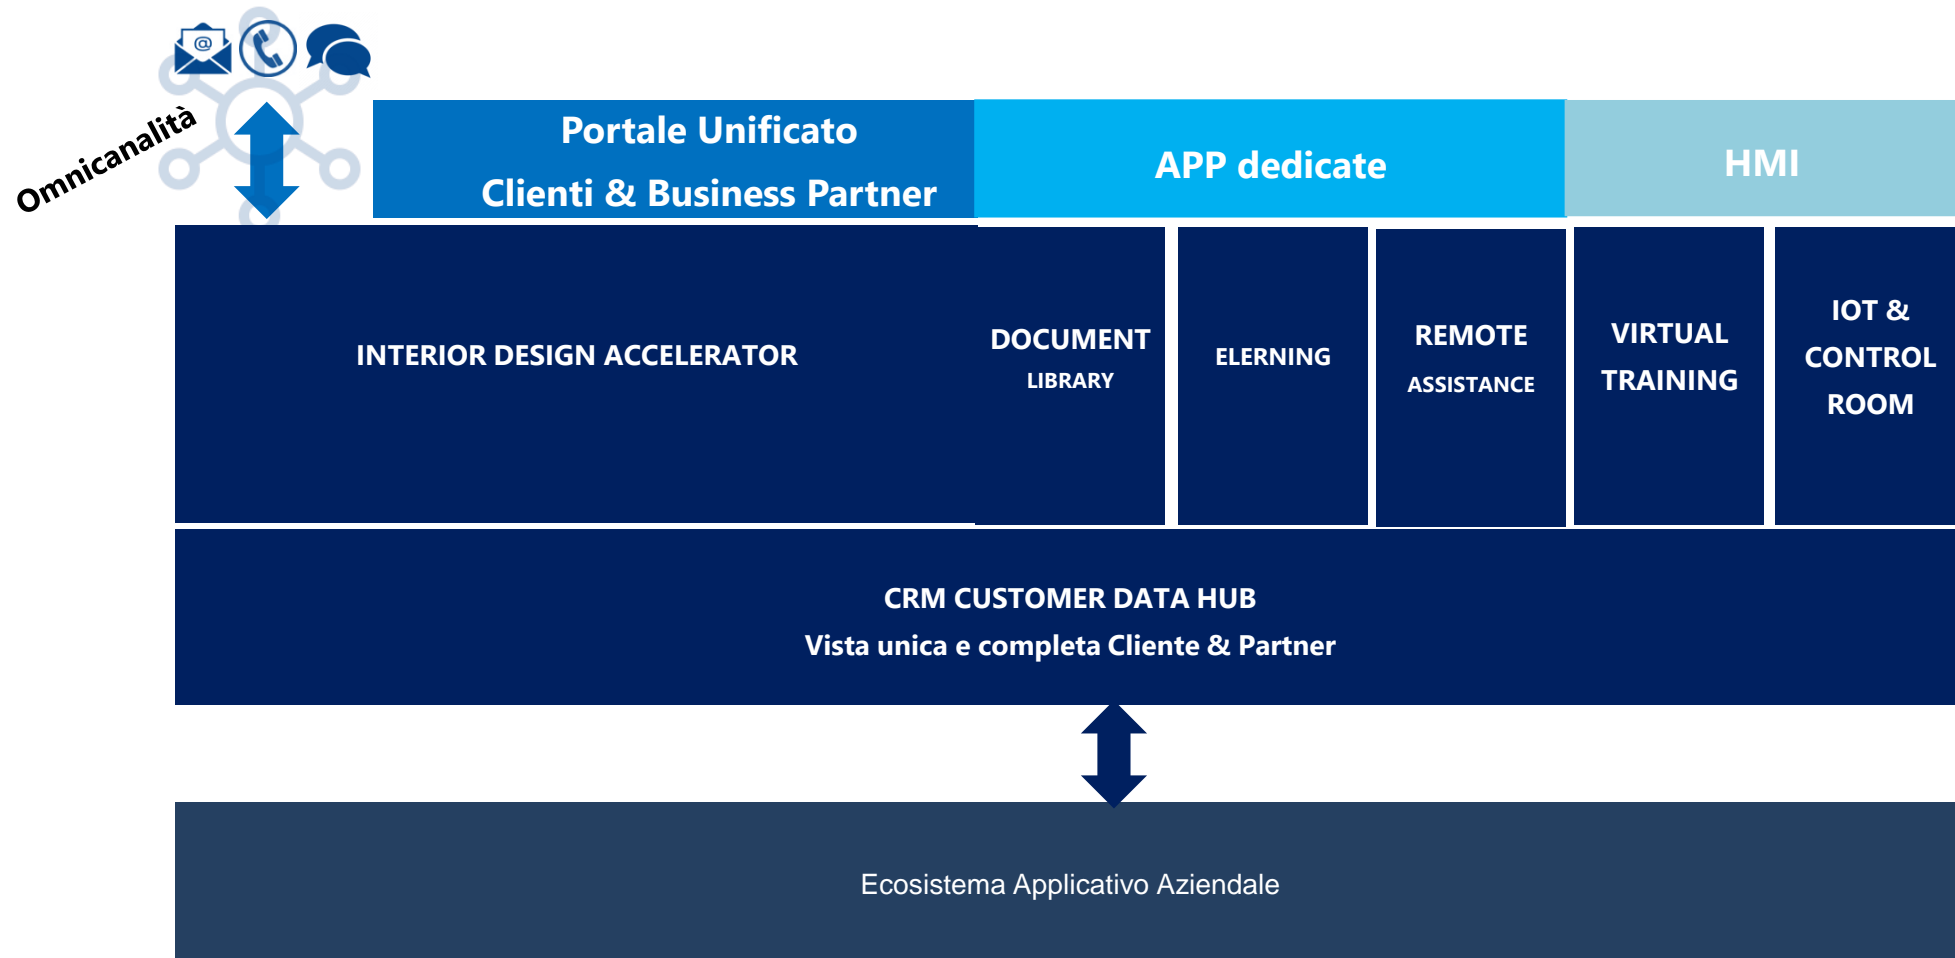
Omnicanalità

Portale Unificato
Clienti & Business Partner

APP dedicate

HMI

INTERIOR DESIGN ACCELERATOR

DOCUMENT
LIBRARY

ELERNING

REMOTE
ASSISTANCE

VIRTUAL
TRAINING

IOT &
CONTROL
ROOM

CRM CUSTOMER DATA HUB
Vista unica e completa Cliente & Partner

Ecosistema Applicativo Aziendale